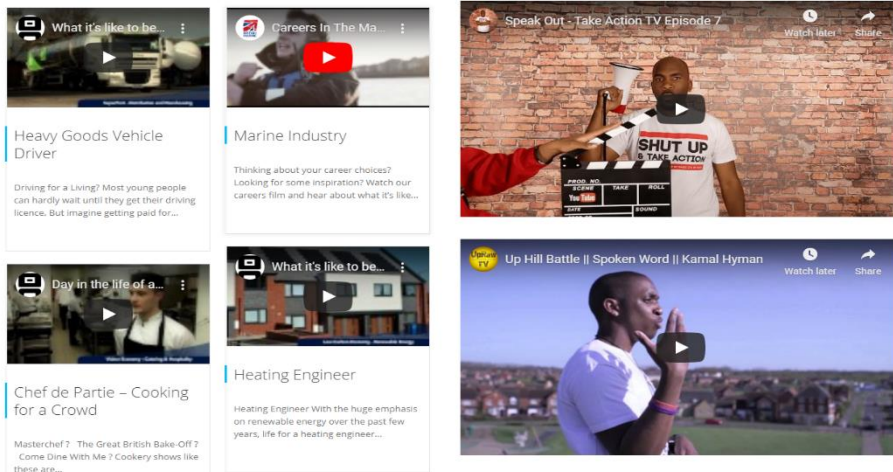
What it's like to be...

Heavy Goods Vehicle Driver

Driving for a Living? Most young people can hardly wait until they get their driving licence. But imagine getting paid for...

Careers In The Ma...

Marine Industry

Thinking about your career choices? Looking for some inspiration? Watch our careers film and hear about what it's like...

Speak Out - Take Action TV Episode 7

Watch later

Share

SHUT UP & TAKE ACTION

PROD. NO.

SCENE

TAKE

ROLL

YouTube

DATE

SOUND

Day in the life of a...

Chef de Partie – Cooking for a Crowd

Masterchef ? The Great British Bake-Off ? Come Dine With Me ? Cookery shows like these are...

What it's like to be...

Heating Engineer

Heating Engineer With the huge emphasis on renewable energy over the past few years, life for a heating engineer...

Up Hill Battle || Spoken Word || Kamal Hyman

Watch later

Share